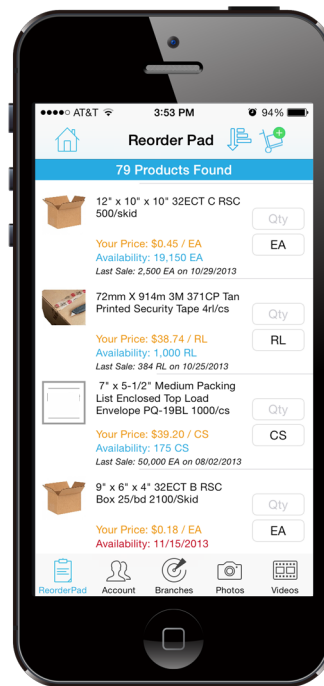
AT&T 3:53 PM 94%

Reorder Pad

79 Products Found

12" x 10" x 10" 32ECT C RSC 500/skid

Qty

EA

Your Price: $0.45 / EA
Availability: 19,150 EA
Last Sale: 2,500 EA on 10/29/2013

72mm X 914m 3M 371CP Tan Printed Security Tape 4rl/cs

Qty

RL

Your Price: $38.74 / RL
Availability: 1,000 RL
Last Sale: 384 RL on 10/25/2013

7" x 5-1/2" Medium Packing List Enclosed Top Load Envelope PQ-19BL 1000/cs

Qty

CS

Your Price: $39.20 / CS
Availability: 175 CS
Last Sale: 50,000 EA on 08/02/2013

9" x 6" x 4" 32ECT B RSC Box 25/bd 2100/Skid

Qty

EA

Your Price: $0.18 / EA
Availability: 11/15/2013

ReorderPad Account Branches Photos Videos